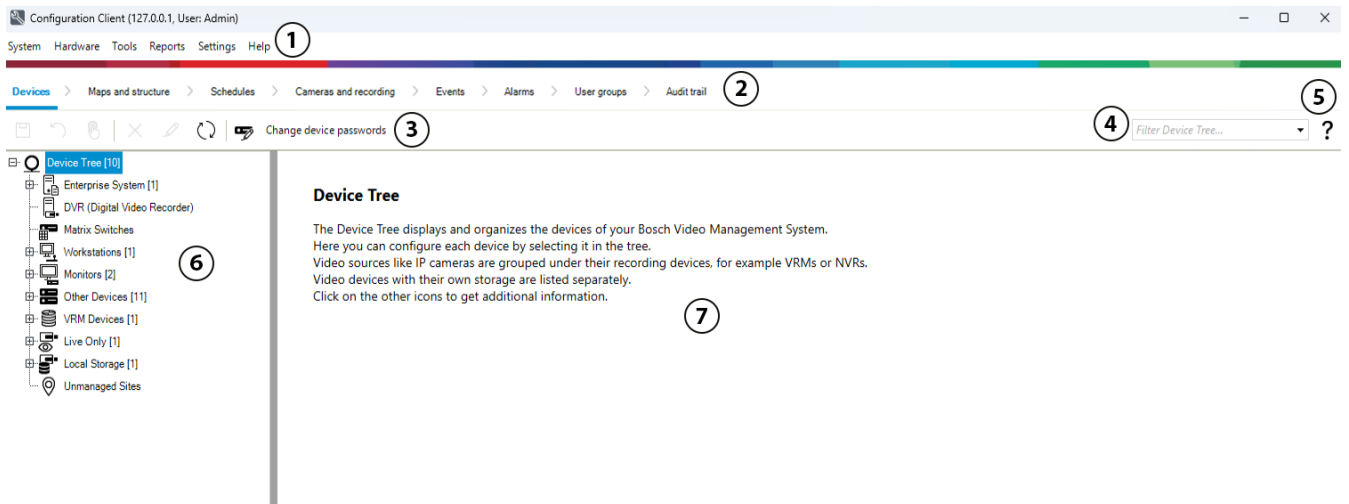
Configuration Client (127.0.0.1, User: Admin)

System Hardware Tools Reports Settings Help ①

Devices > Maps and structure > Schedules > Cameras and recording > Events > Alarms > User groups > Audit trail ②

⑤

Change device passwords ③

④ Filter Device Tree... ?

Device Tree [10]
Enterprise System [1]
DVR (Digital Video Recorder)
Matrix Switches
Workstations [1]
Monitors [2]
Other Devices [11]
VRM Devices [1]
Live Only [1]
Local Storage [1]
Unmanaged Sites

⑥

Device Tree

The Device Tree displays and organizes the devices of your Bosch Video Management System.
Here you can configure each device by selecting it in the tree.
Video sources like IP cameras are grouped under their recording devices, for example VRMs or NVRs.
Video devices with their own storage are listed separately.
Click on the other icons to get additional information.

⑦